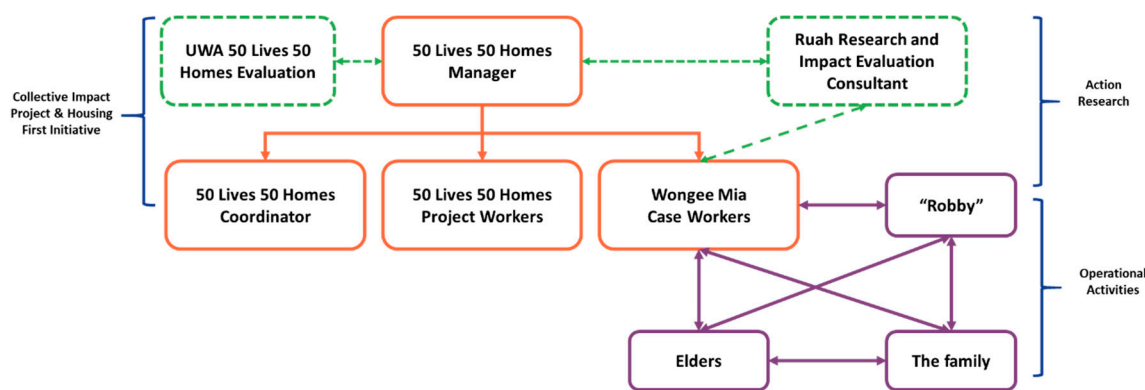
Collective Impact Project & Housing First Initiative

UWA 50 Lives 50 Homes Evaluation

50 Lives 50 Homes Manager

Ruah Research and Impact Evaluation Consultant

Action Research

50 Lives 50 Homes Coordinator

50 Lives 50 Homes Project Workers

Wongee Mia Case Workers

"Robby"

Operational Activities

Elders

The family